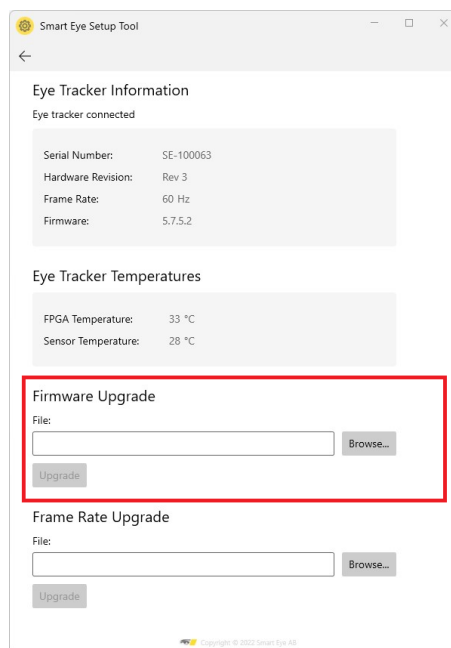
Smart Eye Setup Tool

←

Eye Tracker Information

Eye tracker connected

| | |
|---|---|
| Serial Number: | SE-100063 |
| Hardware Revision: | Rev 3 |
| Frame Rate: | 60 Hz |
| Firmware: | 5.7.5.2 |

Eye Tracker Temperatures

| | |
|---|---|
| FPGA Temperature: | 33 °C |
| Sensor Temperature: | 28 °C |

Firmware Upgrade

File:

Browse...

Upgrade

Frame Rate Upgrade

File:

Browse...

Upgrade

Copyright © 2022 Smart Eye AB